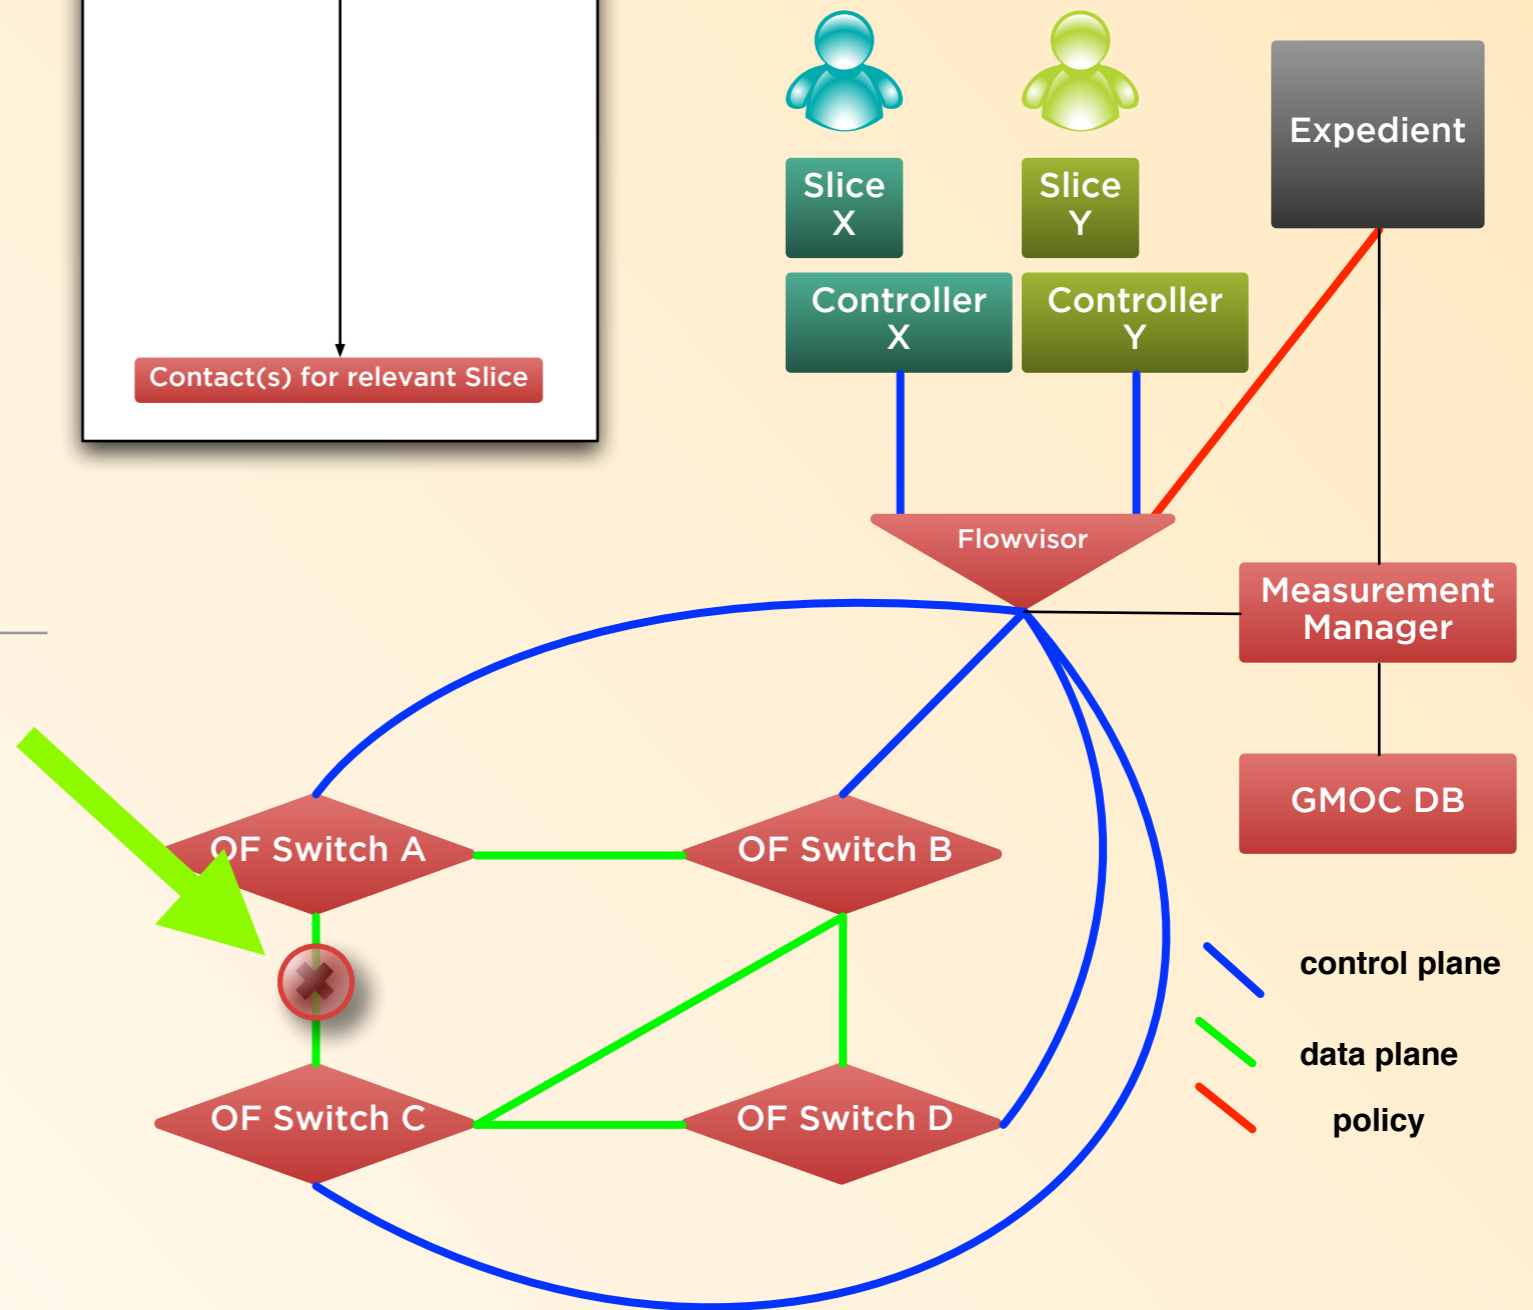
Contact(s) for relevant Slice

Slice X

Slice Y

Expedient

Controller X

Controller Y

Flowvisor

Measurement Manager

GMOC DB

OF Switch A

OF Switch B

OF Switch C

OF Switch D

control plane

data plane

policy